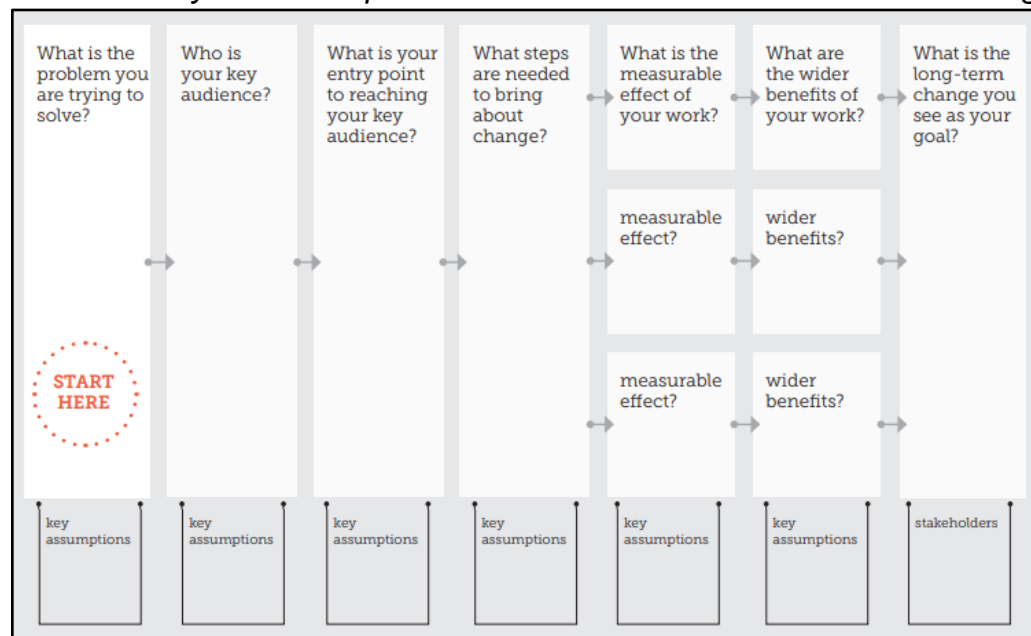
What is the problem you are trying to solve?

START HERE

Who is your key audience?

What is your entry point to reaching your key audience?

What steps are needed to bring about change?

What is the measurable effect of your work?

measurable effect?

measurable effect?

What are the wider benefits of your work?

wider benefits?

wider benefits?

What is the long-term change you see as your goal?

key assumptions

key assumptions

key assumptions

key assumptions

key assumptions

key assumptions

stakeholders